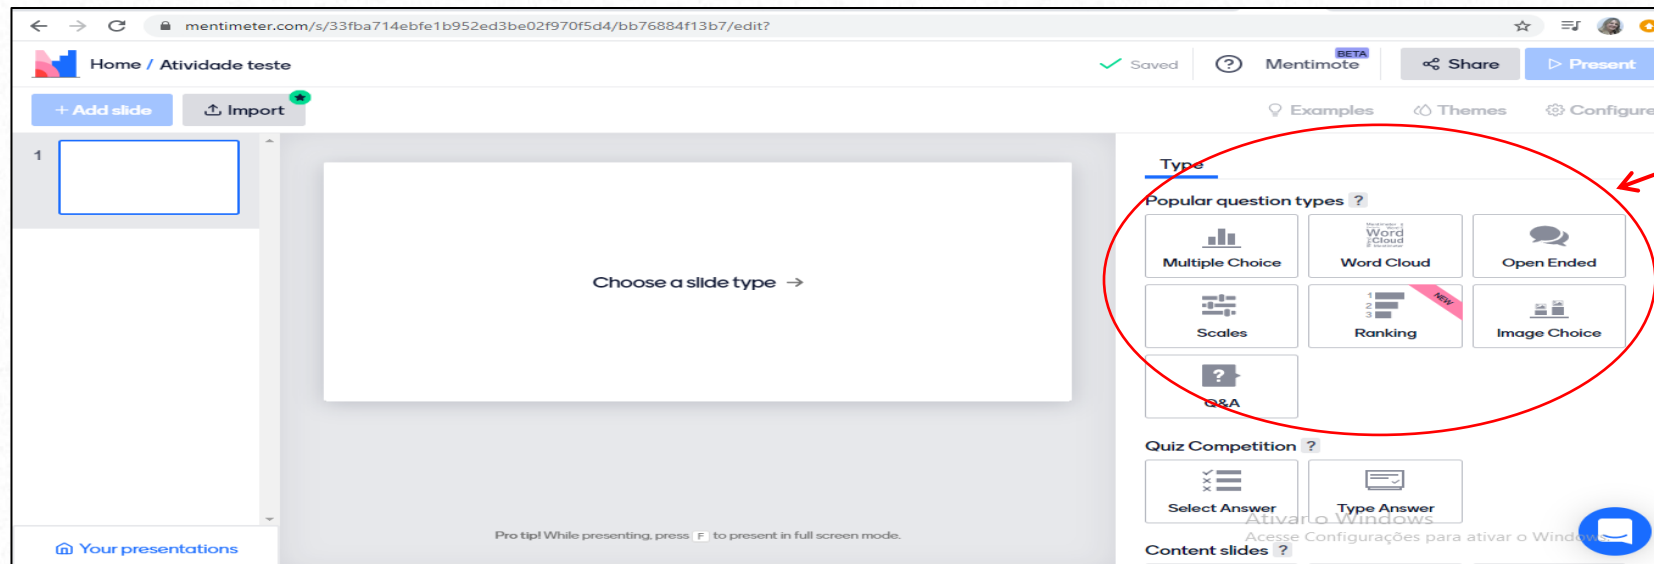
mentimeter.com/s/33fba714ebfe1b952ed3be02f970f5d4/bb76884f13b7/edit?

Home / Atividade teste

Saved

Mentimote BETA

Share

Present

+ Add slide

Import

Examples

Themes

Configure

1

Choose a slide type →

Pro tip! While presenting, press F to present in full screen mode.

Your presentations

Type

Popular question types ?

Multiple Choice

Word Cloud

Open Ended

Scales

Ranking

NEW

Image Choice

Q&A

Quiz Competition ?

Select Answer

Type Answer

Content slides ?

Ativar o Windows
Acesse Configurações para ativar o Windows.